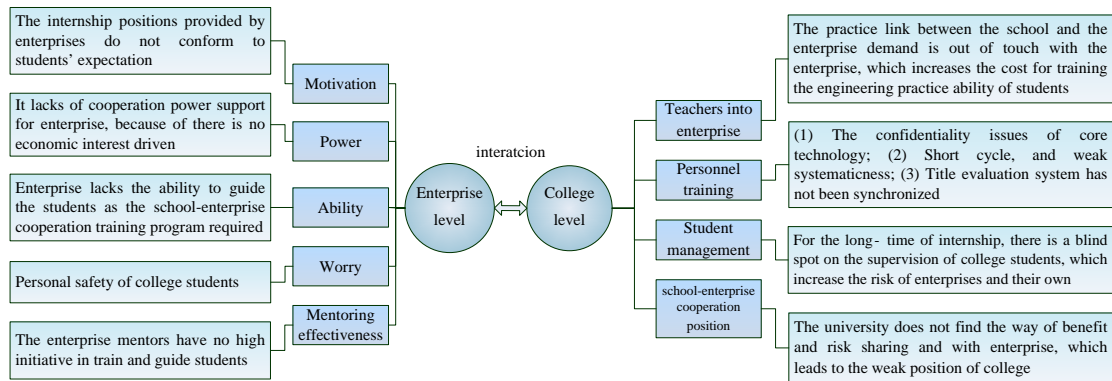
The internship positions provided by enterprises do not conform to students' expectation

Motivation

It lacks of cooperation power support for enterprise, because of there is no economic interest driven

Power

Enterprise lacks the ability to guide the students as the school-enterprise cooperation training program required

Ability

Personal safety of college students

Worry

The enterprise mentors have no high initiative in train and guide students

Mentoring effectiveness

Enterprise level

interatcion

College level

Teachers into enterprise

The practice link between the school and the enterprise demand is out of touch with the enterprise, which increases the cost for training the engineering practice ability of students

Personnel training

(1) The confidentiality issues of core technology; (2) Short cycle, and weak systematicness; (3) Title evaluation system has not been synchronized

Student management

For the long- time of internship, there is a blind spot on the supervision of college students, which increase the risk of enterprises and their own

school-enterprise cooperation position

The university does not find the way of benefit and risk sharing and with enterprise, which leads to the weak position of college